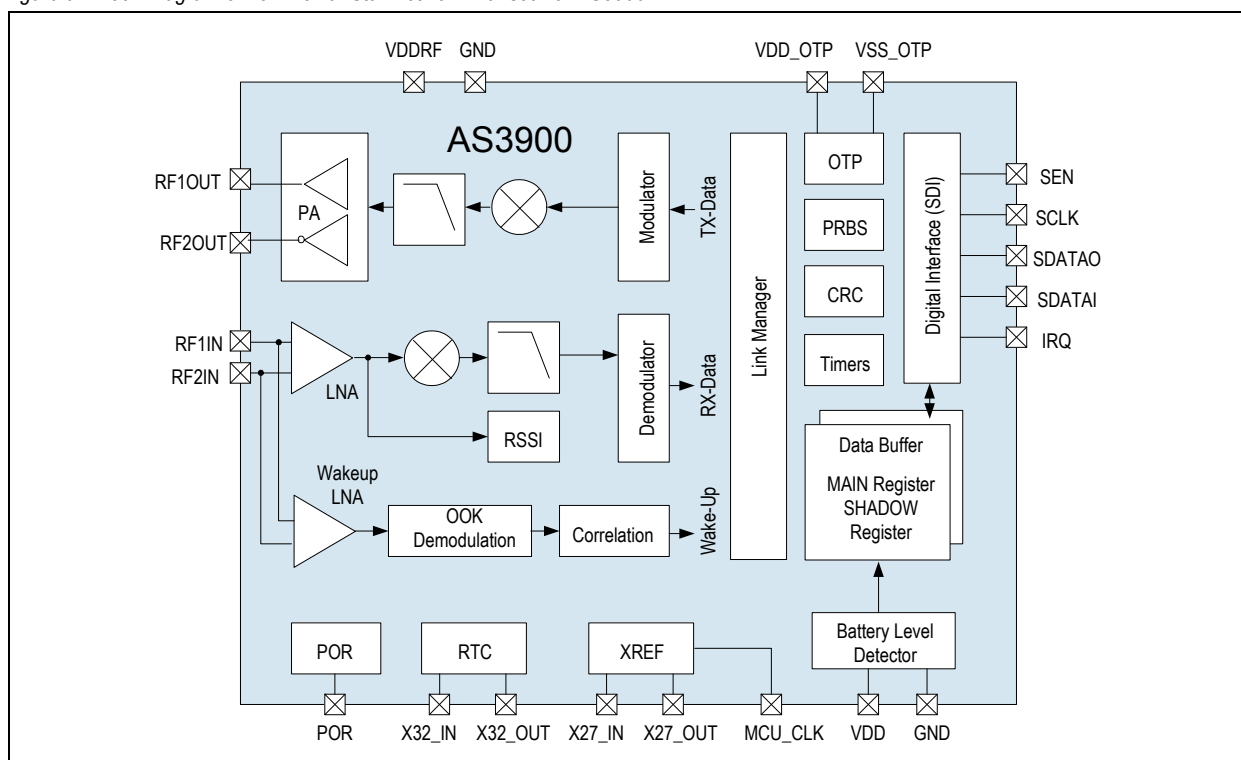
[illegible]

VDDRF GND

VDD_OTP VSS_OTP

AS3900

RF1OUT

RF2OUT

PA

Modulator

TX-Data

Link Manager

OTP

PRBS

CRC

Timers

Digital Interface (SDI)

SEN

SCLK

SDATAO

SDATAI

IRQ

RF1IN

RF2IN

LNA

Demodulator

RX-Data

RSSI

Data Buffer

MAIN Register
SHADOW
Register

Wakeup
LNA

OOK
Demodulation

Correlation

Wake-Up

POR

RTC

XREF

Battery Level
Detector

POR X32_IN X32_OUT X27_IN X27_OUT MCU_CLK VDD GND